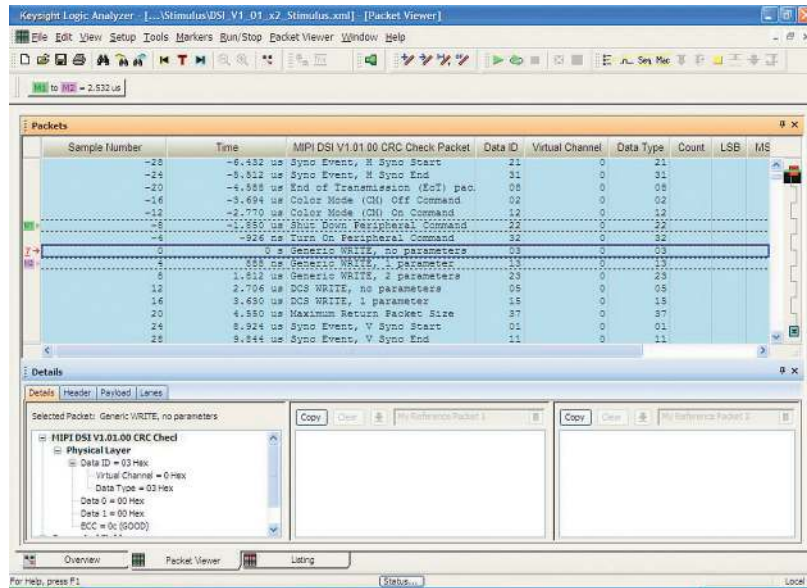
Keysight Logic Analyzer - [...\Stimulus\DSI_V1_01_x2_Stimulus.xml] - [Packet Viewer]

File Edit View Setup Tools Markers Run/Stop Packet Viewer Window Help

M1 to M2 = 2.532 us

Packets

| Sample Number | Time | MIPI DSI V1.01.00 CRC Check Packet | Data ID | Virtual Channel | Data Type | Count | LSB | MS |
|---|---|---|---|---|---|---|---|---|
| -28 | -6.432 us | Sync Event, H Sync Start | 21 | 0 | 21 | | | |
| -24 | -5.512 us | Sync Event, H Sync End | 31 | 0 | 31 | | | |
| -20 | -4.588 us | End of Transmission (EoT) pac | 08 | 0 | 08 | | | |
| -16 | -3.694 us | Color Mode (CM) Off Command | 02 | 0 | 02 | | | |
| -12 | -2.770 us | Color Mode (CM) On Command | 12 | 0 | 12 | | | |
| -8 | -1.850 us | Shut Down Peripheral Command | 22 | 0 | 22 | | | |
| -4 | -926 ns | Turn On Peripheral Command | 32 | 0 | 32 | | | |
| 0 | 0 s | Generic WRITE, no parameters | 03 | 0 | 03 | | | |
| 4 | 688 ns | Generic WRITE, 1 parameter | 13 | 0 | 13 | | | |
| 8 | 1.612 us | Generic WRITE, 2 parameters | 23 | 0 | 23 | | | |
| 12 | 2.706 us | DCS WRITE, no parameters | 05 | 0 | 05 | | | |
| 16 | 3.630 us | DCS WRITE, 1 parameter | 15 | 0 | 15 | | | |
| 20 | 4.550 us | Maximum Return Packet Size | 37 | 0 | 37 | | | |
| 24 | 8.924 us | Sync Event, V Sync Start | 01 | 0 | 01 | | | |
| 28 | 9.844 us | Sync Event, V Sync End | 11 | 0 | 11 | | | |

Details

Details | Header | Payload | Lanes

Selected Packet: Generic WRITE, no parameters

MIPI DSI V1.01.00 CRC Checl
Physical Layer
Data ID = 03 Hex
Virtual Channel = 0 Hex
Data Type = 03 Hex
Data 0 = 00 Hex
Data 1 = 00 Hex
ECC = 0c (GOOD)

Copy Clear My Reference Packet 1

Copy Clear My Reference Packet 2

Overview | Packet Viewer | Listing

For Help, press F1 | Status... | Local